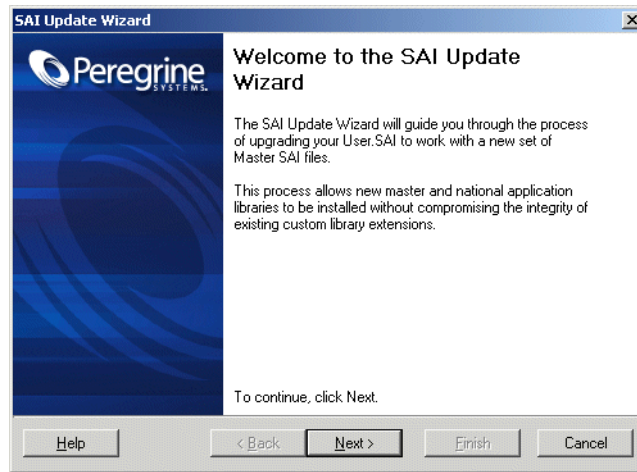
SAI Update Wizard

Peregrine SYSTEMS

Welcome to the SAI Update Wizard

The SAI Update Wizard will guide you through the process of upgrading your User.SAI to work with a new set of Master SAI files.

This process allows new master and national application libraries to be installed without compromising the integrity of existing custom library extensions.

To continue, click Next.

Help

< Back

Next >

Finish

Cancel